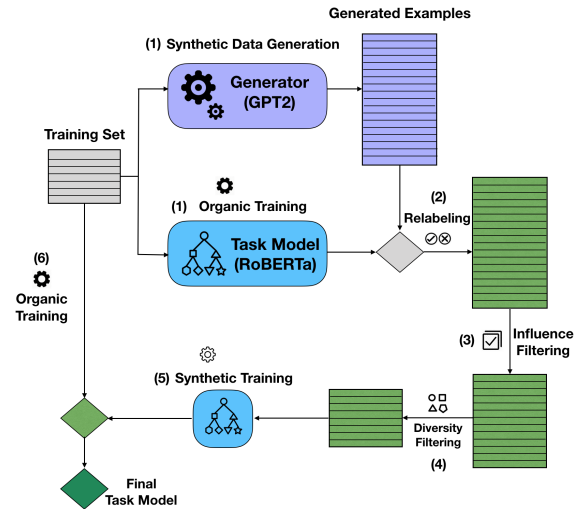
Generated Examples

(1) Synthetic Data Generation

Generator (GPT2)

Training Set

(1) Organic Training

Task Model (RoBERTa)

(2) Relabeling

(6) Organic Training

(3) Influence Filtering

(5) Synthetic Training

Diversity Filtering

(4)

Final Task Model